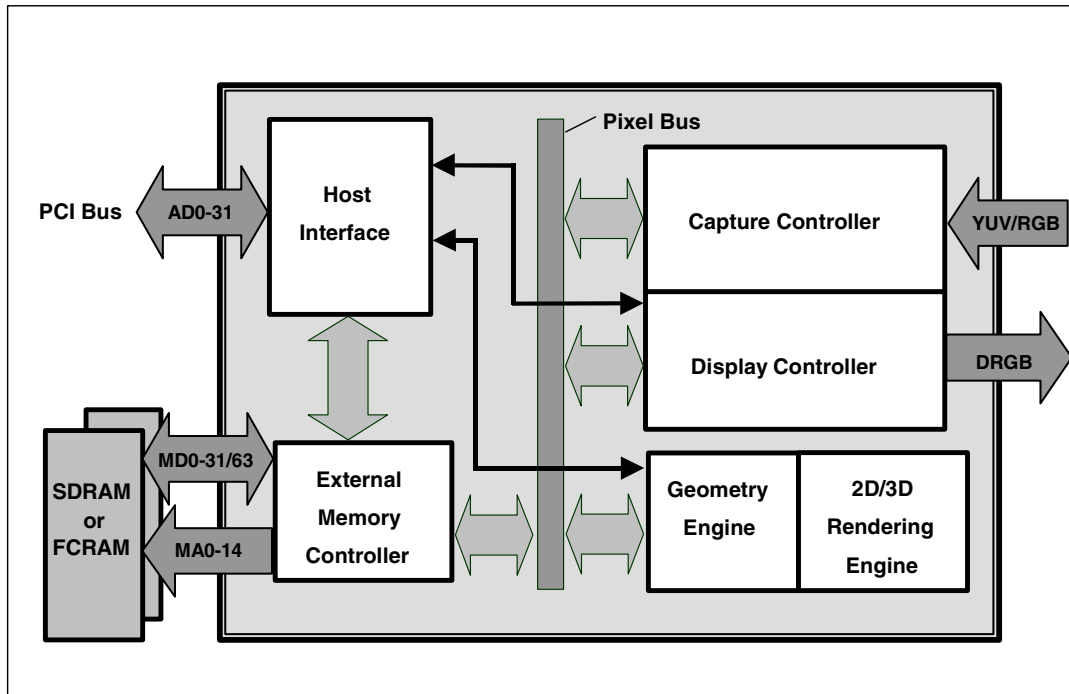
Pixel Bus

PCI Bus

AD0-31

Host Interface

Capture Controller

YUV/RGB

Display Controller

DRGB

SDRAM or FCRAM

MD0-31/63

MA0-14

External Memory Controller

Geometry Engine

2D/3D Rendering Engine